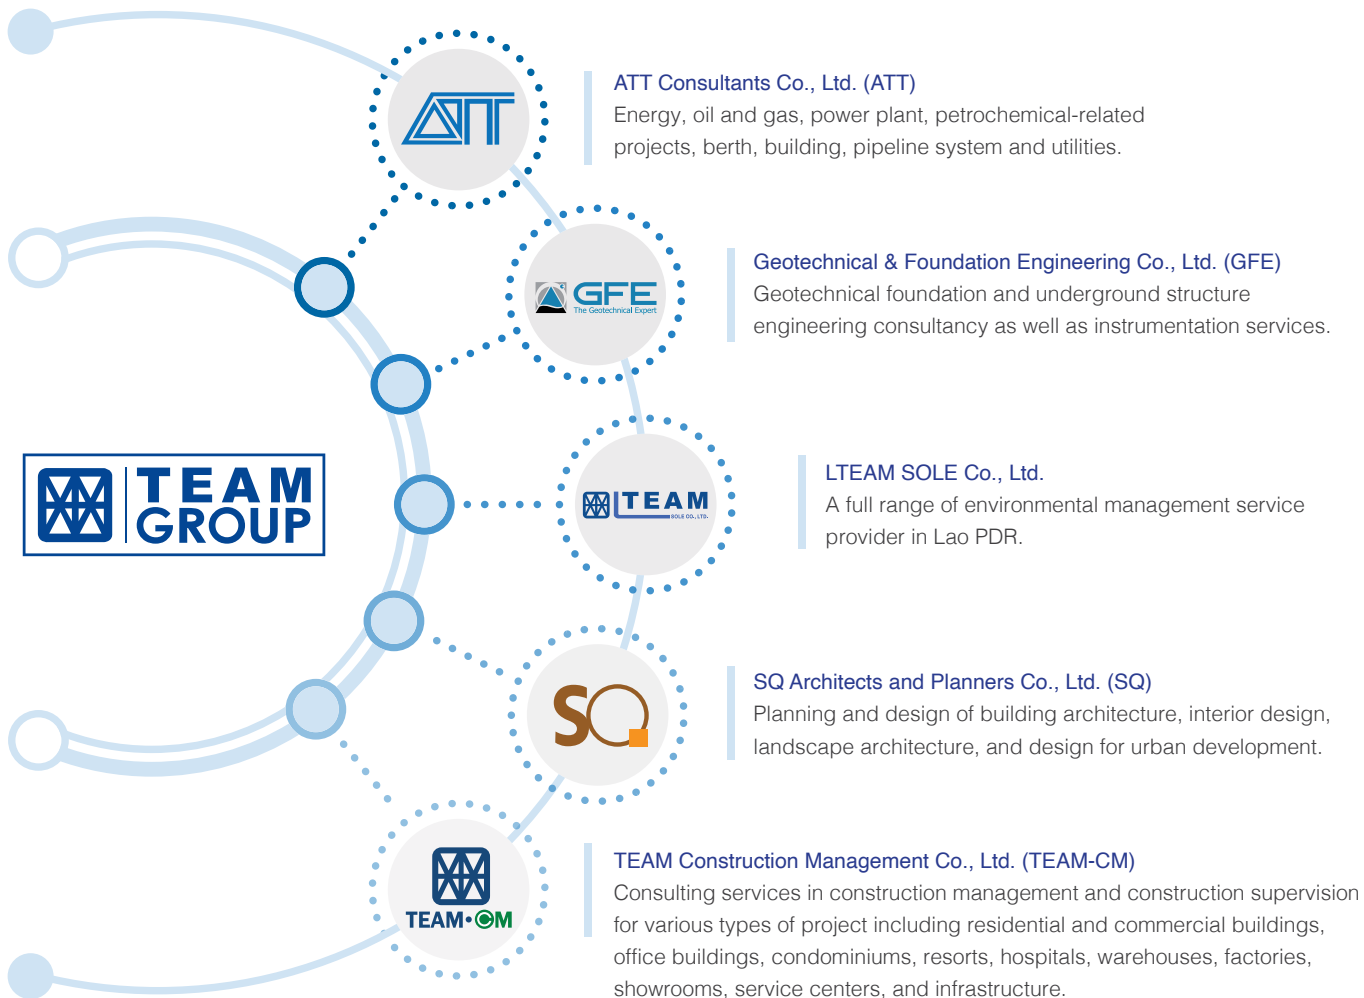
TEAM GROUP

ATT

ATT Consultants Co., Ltd. (ATT)
Energy, oil and gas, power plant, petrochemical-related projects, berth, building, pipeline system and utilities.

GFE
The Geotechnical Expert

Geotechnical & Foundation Engineering Co., Ltd. (GFE)
Geotechnical foundation and underground structure engineering consultancy as well as instrumentation services.

LTEAM
SOLE CO., LTD.

LTEAM SOLE Co., Ltd.
A full range of environmental management service provider in Lao PDR.

SQ

SQ Architects and Planners Co., Ltd. (SQ)
Planning and design of building architecture, interior design, landscape architecture, and design for urban development.

TEAM•CM

TEAM Construction Management Co., Ltd. (TEAM-CM)
Consulting services in construction management and construction supervision for various types of project including residential and commercial buildings, office buildings, condominiums, resorts, hospitals, warehouses, factories, showrooms, service centers, and infrastructure.